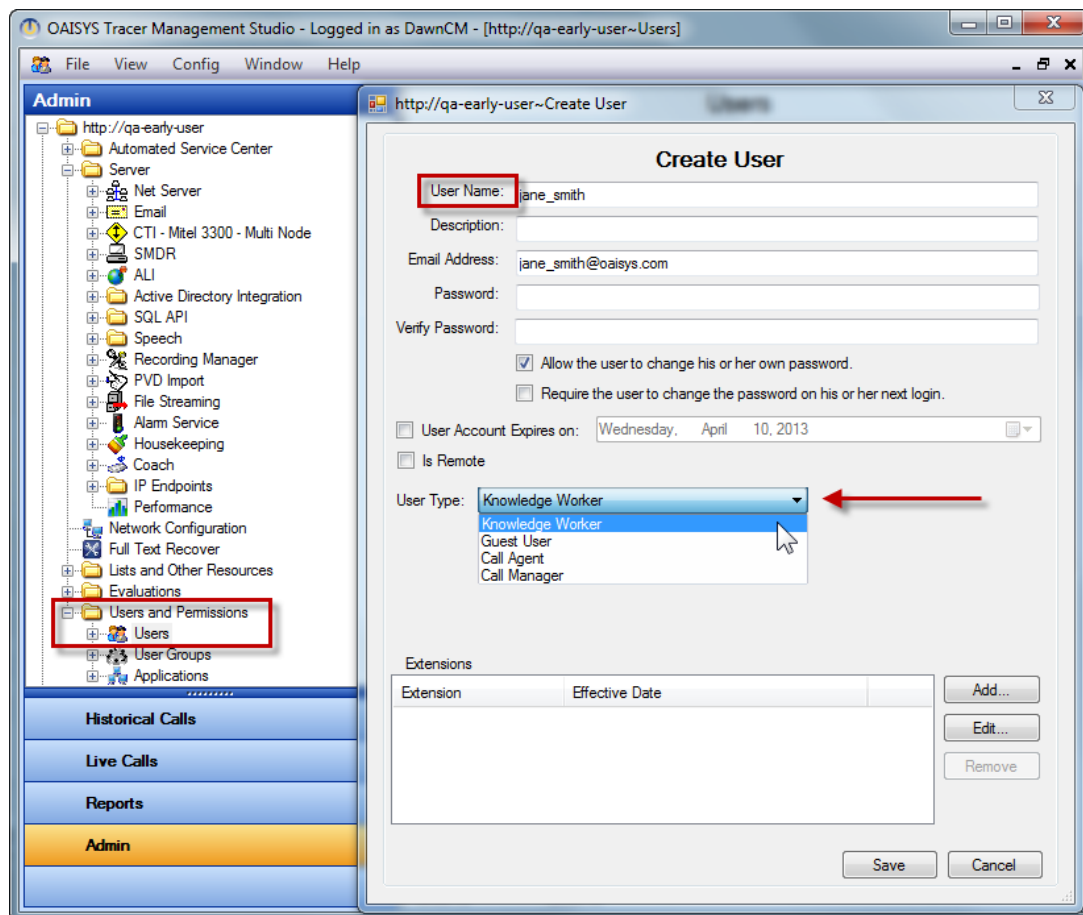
OAISYS Tracer Management Studio - Logged in as DawnCM - [http://qa-early-user~Users]

File View Config Window Help

Admin

http://qa-early-user
Automated Service Center
Server
Net Server
Email
CTI - Mitel 3300 - Multi Node
SMDR
ALI
Active Directory Integration
SQL API
Speech
Recording Manager
PVD Import
File Streaming
Alarm Service
Housekeeping
Coach
IP Endpoints
Performance
Network Configuration
Full Text Recover
Lists and Other Resources
Evaluations
Users and Permissions
Users
User Groups
Applications

Historical Calls
Live Calls
Reports
Admin

http://qa-early-user~Create User

Users

Create User

User Name: jane_smith
Description:
Email Address: jane_smith@oaisys.com
Password:
Verify Password:
Allow the user to change his or her own password.
Require the user to change the password on his or her next login.
User Account Expires on: Wednesday, April 10, 2013
Is Remote

User Type: Knowledge Worker
Knowledge Worker
Guest User
Call Agent
Call Manager

Extensions

| Extension | Effective Date |
|---|---|

Add...
Edit...
Remove

Save
Cancel